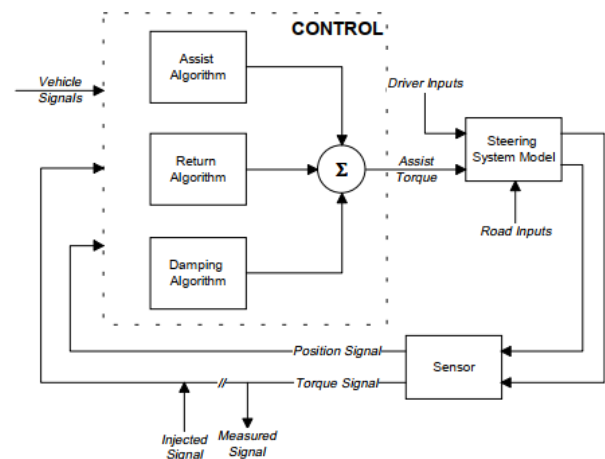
CONTROL

Vehicle Signals

Assist Algorithm

Return Algorithm

Damping Algorithm

$\Sigma$

Driver Inputs

Assist Torque

Steering System Model

Road Inputs

Position Signal

Sensor

//

Torque Signal

Injected Signal

Measured Signal